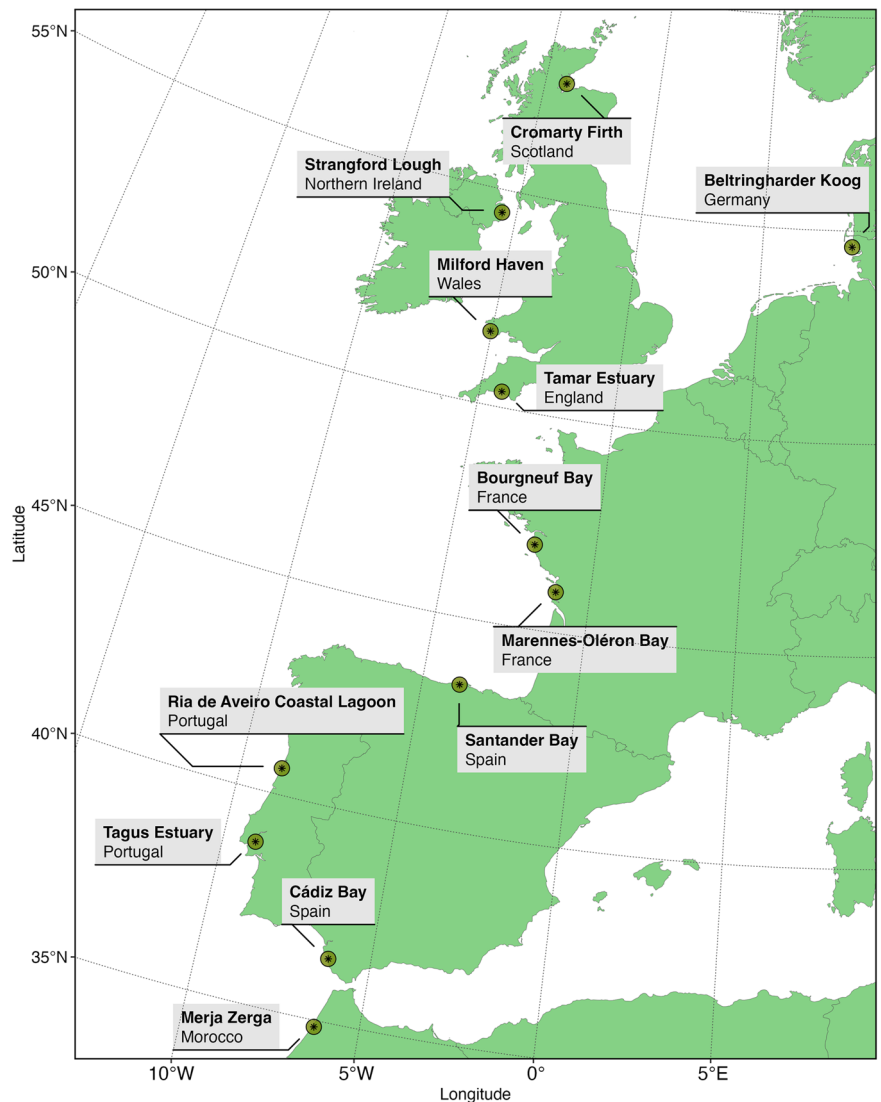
55°N

Cromarty Firth
Scotland

Strangford Lough
Northern Ireland

Beltringharder Koog
Germany

50°N

Milford Haven
Wales

Tamar Estuary
England

45°N

Bourgneuf Bay
France

Marennes-Oléron Bay
France

Latitude

Ria de Aveiro Coastal Lagoon
Portugal

Santander Bay
Spain

40°N

Tagus Estuary
Portugal

Cádiz Bay
Spain

35°N

Merja Zerga
Morocco

10°W
5°W
0°
5°E
Longitude